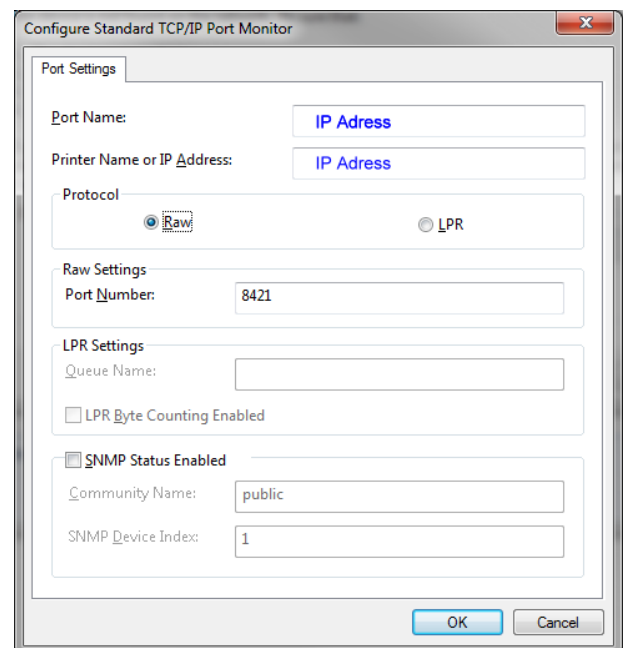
Configure Standard TCP/IP Port Monitor

Port Settings

Port Name: IP Adress

Printer Name or IP Address: IP Adress

Protocol

Raw

LPR

Raw Settings

Port Number: 8421

LPR Settings

Queue Name:

LPR Byte Counting Enabled

SNMP Status Enabled

Community Name: public

SNMP Device Index: 1

OK

Cancel